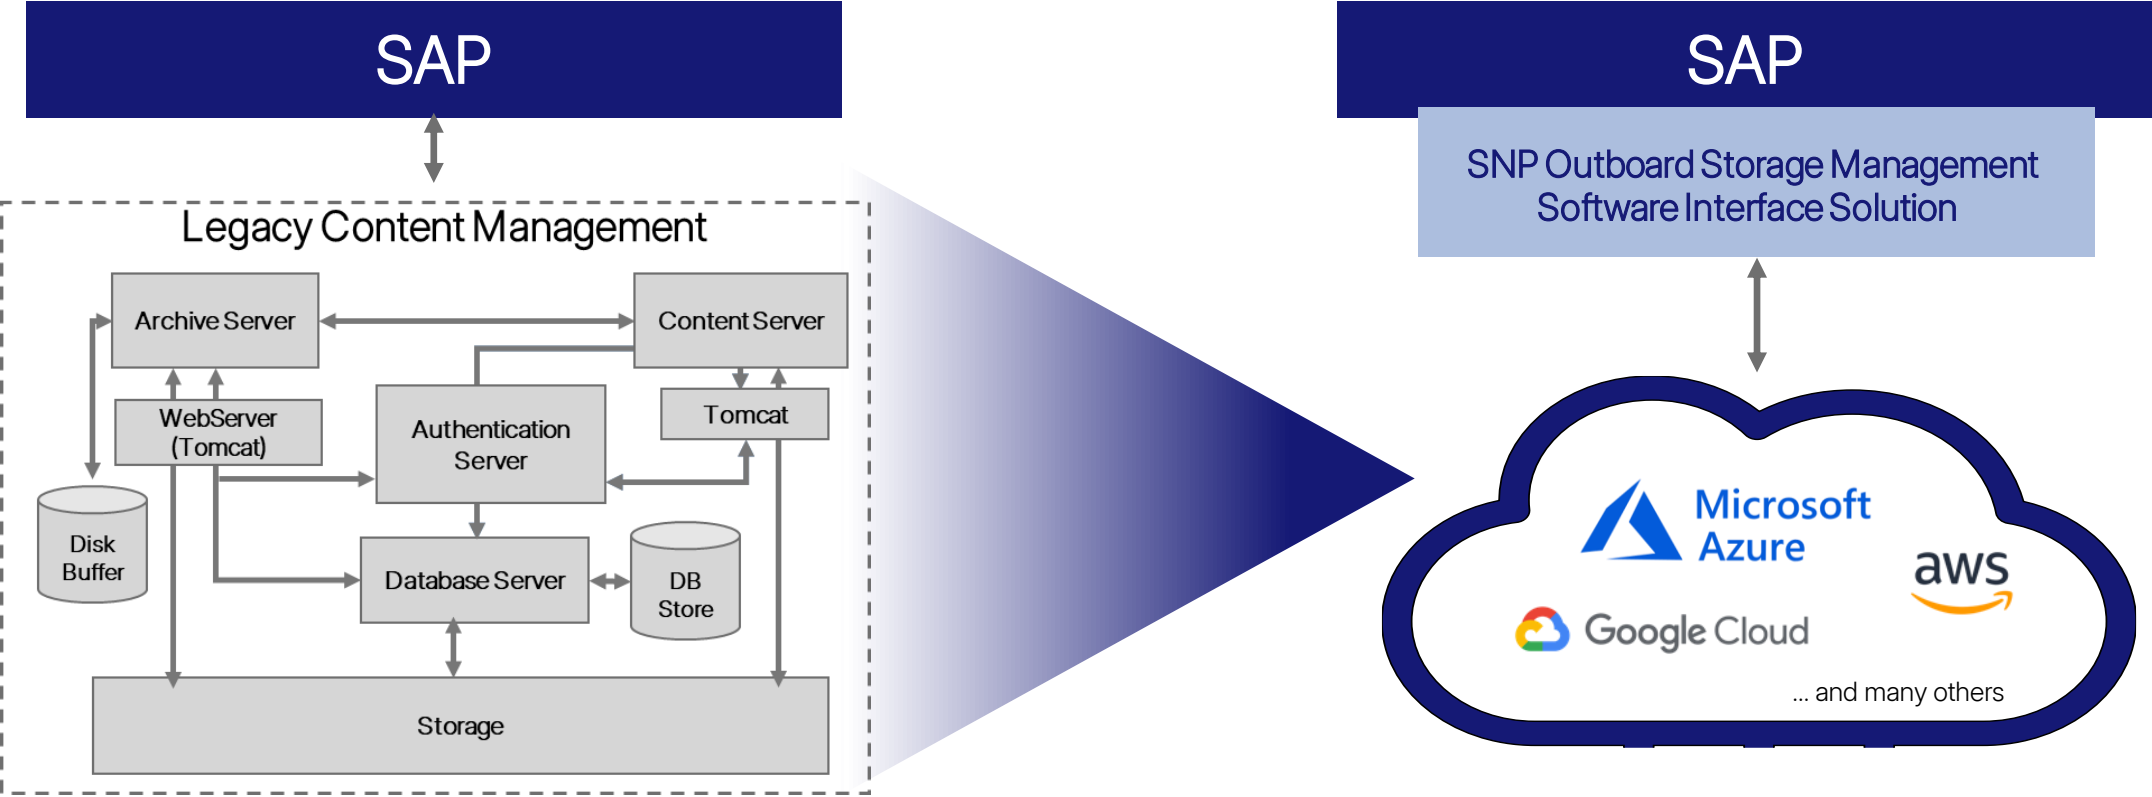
SAP

Legacy Content Management

Archive Server

Content Server

WebServer (Tomcat)

Authentication Server

Tomcat

Disk Buffer

Database Server

DB Store

Storage

SAP

SNP Outboard Storage Management Software Interface Solution

Microsoft Azure

aws

Google Cloud

... and many others